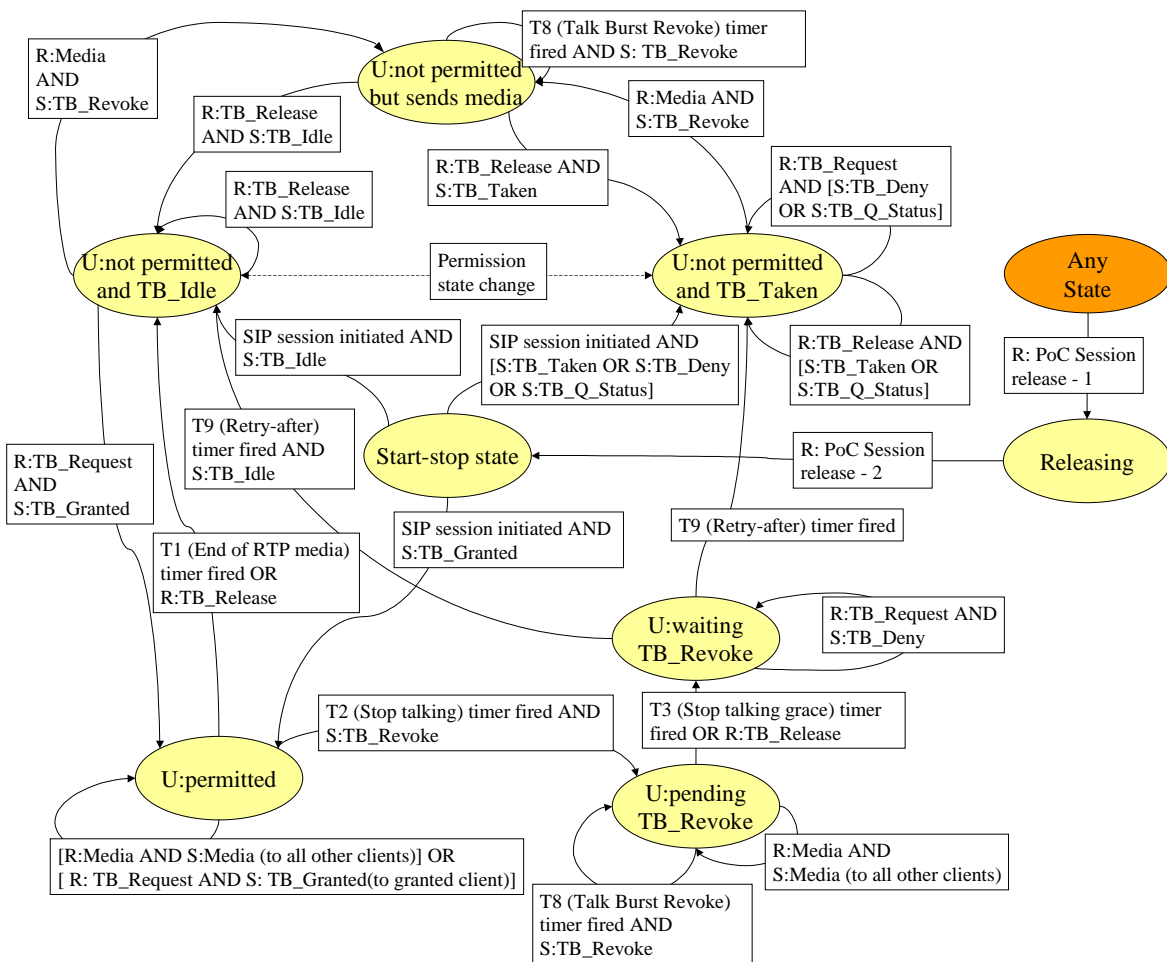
R:Media AND S:TB_Revoke

U:not permitted but sends media

T8 (Talk Burst Revoke) timer fired AND S: TB_Revoke

R:Media AND S:TB_Revoke

R:TB_Release AND S:TB_Idle

R:TB_Release AND S:TB_Idle

R:TB_Release AND S:TB_Taken

R:TB_Request AND [S:TB_Deny OR S:TB_Q_Status]

U:not permitted and TB_Idle

Permission state change

U:not permitted and TB_Taken

Any State

SIP session initiated AND S:TB_Idle

SIP session initiated AND [S:TB_Taken OR S:TB_Deny OR S:TB_Q_Status]

R:TB_Release AND [S:TB_Taken OR S:TB_Q_Status]

R: PoC Session release - 1

T9 (Retry-after) timer fired AND S:TB_Idle

Start-stop state

R: PoC Session release - 2

Releasing

R:TB_Request AND S:TB_Granted

SIP session initiated AND S:TB_Granted

T9 (Retry-after) timer fired

T1 (End of RTP media) timer fired OR R:TB_Release

U:waiting TB_Revoke

R:TB_Request AND S:TB_Deny

T2 (Stop talking) timer fired AND S:TB_Revoke

T3 (Stop talking grace) timer fired OR R:TB_Release

U:permitted

U:pending TB_Revoke

[R:Media AND S:Media (to all other clients)] OR [ R: TB_Request AND S: TB_Granted(to granted client)]

R:Media AND S:Media (to all other clients)

T8 (Talk Burst Revoke) timer fired AND S:TB_Revoke